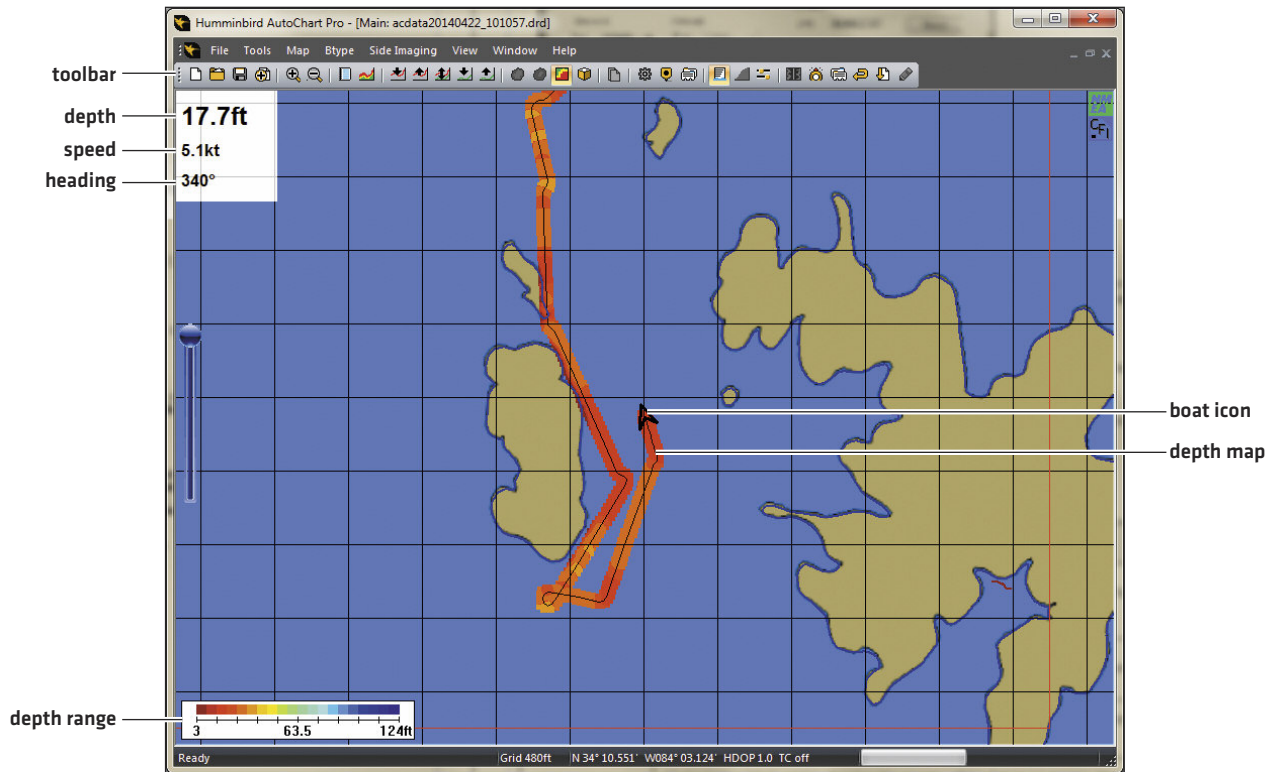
Humminbird AutoChart Pro - [Main: acdata20140422_101057.drd]

File Tools Map Btype Side Imaging View Window Help

toolbar

depth
17.7ft

speed
5.1kt

heading
340°

boat icon

depth map

depth range
3 63.5 124ft

Ready Grid 480ft N 34° 10.551' W084° 03.124' HDOP 1.0 TC off